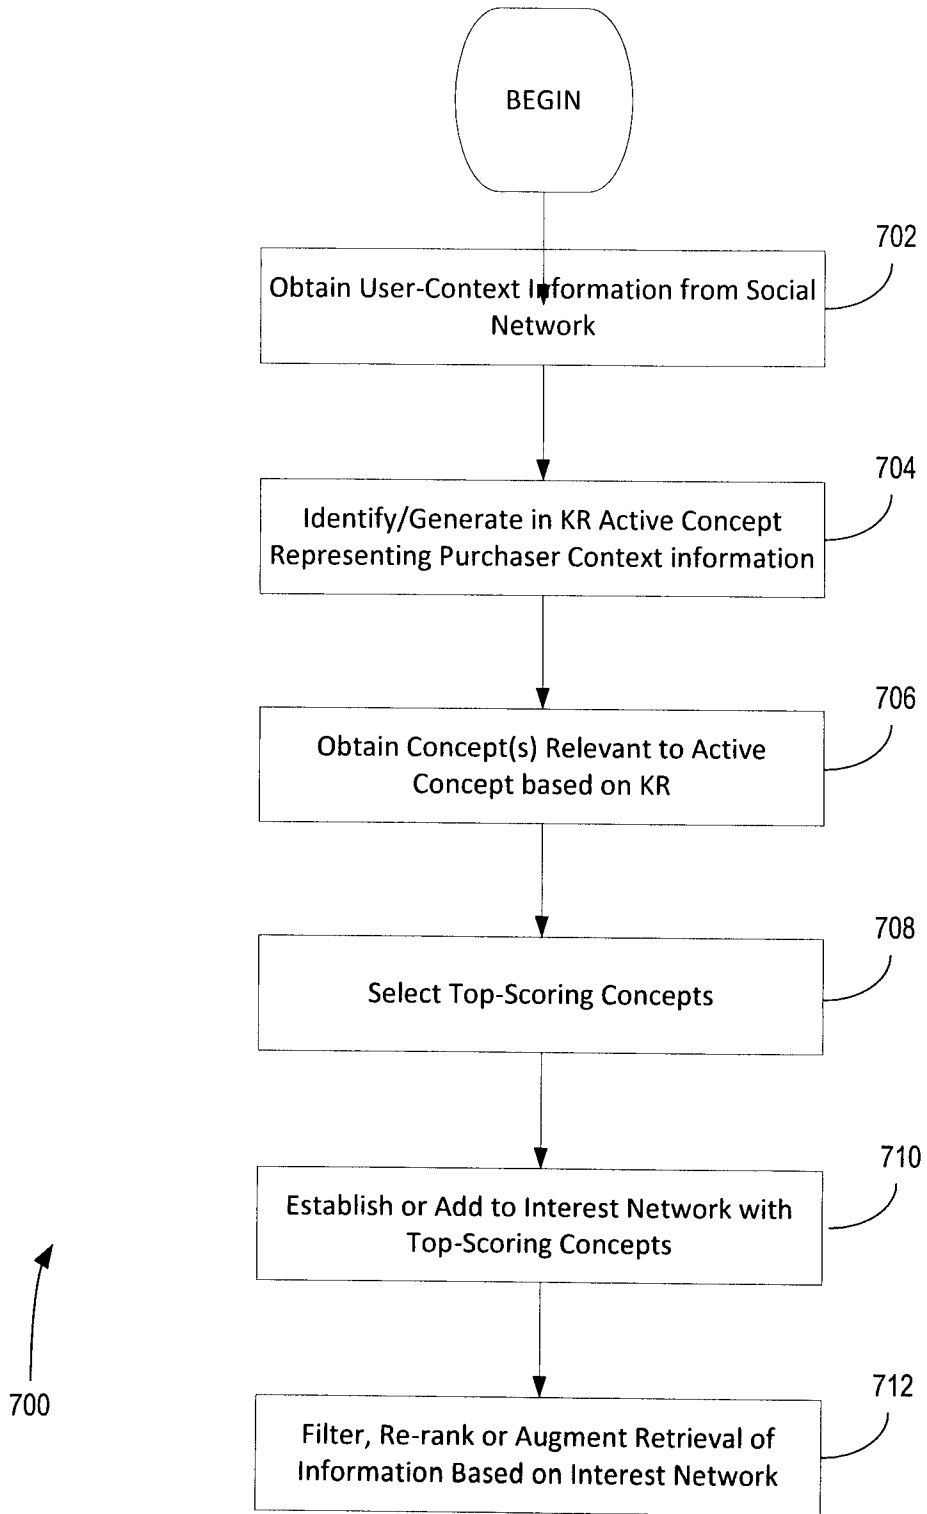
BEGIN

702

Obtain User-Context Information from Social Network

704

Identify/Generate in KR Active Concept Representing Purchaser Context information

706

Obtain Concept(s) Relevant to Active Concept based on KR

708

Select Top-Scoring Concepts

710

Establish or Add to Interest Network with Top-Scoring Concepts

700

712

Filter, Re-rank or Augment Retrieval of Information Based on Interest Network